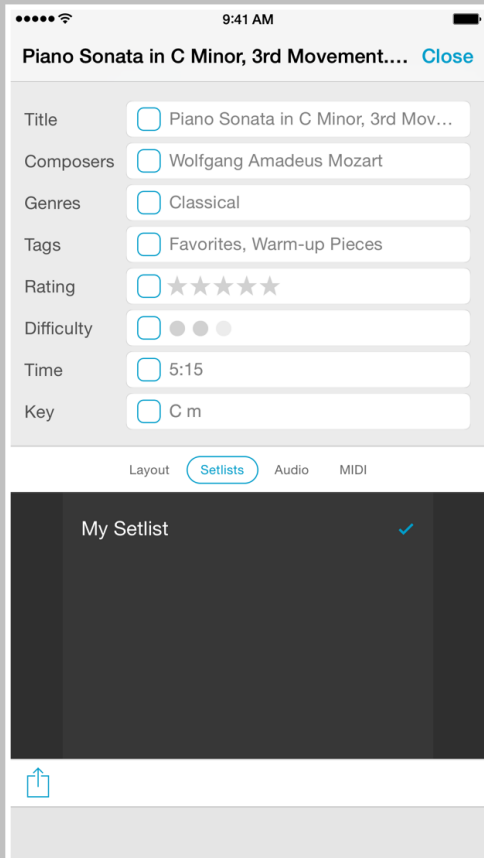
9:41 AM

Piano Sonata in C Minor, 3rd Movement.... Close

Title Piano Sonata in C Minor, 3rd Mov...
Composers Wolfgang Amadeus Mozart
Genres Classical
Tags Favorites, Warm-up Pieces
Rating ★★★★★
Difficulty
Time 5:15
Key C m

Layout Setlists Audio MIDI

My Setlist ✓